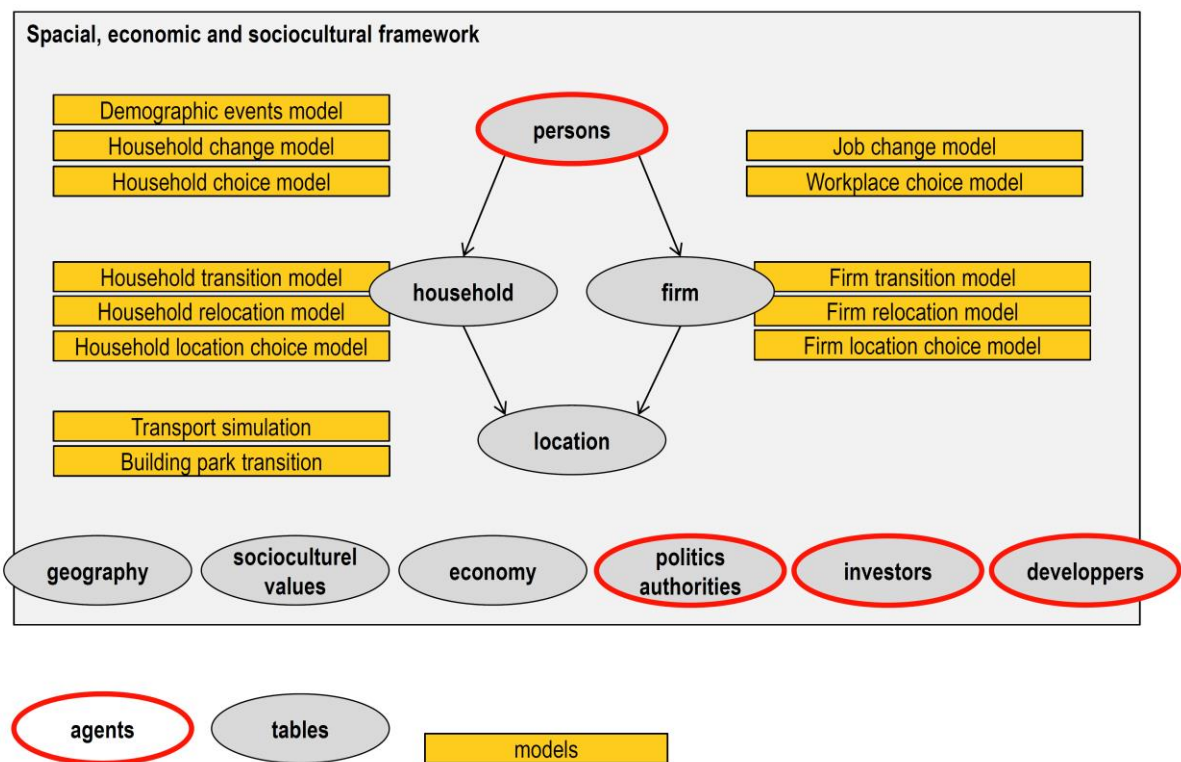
Spacial, economic and sociocultural framework

Demographic events model
Household change model
Household choice model

persons

Job change model
Workplace choice model

Household transition model
Household relocation model
Household location choice model

household

firm

Firm transition model
Firm relocation model
Firm location choice model

Transport simulation
Building park transition

location

geography
socioculturel values
economy
politics authorities
investors
developpers

agents
tables
models